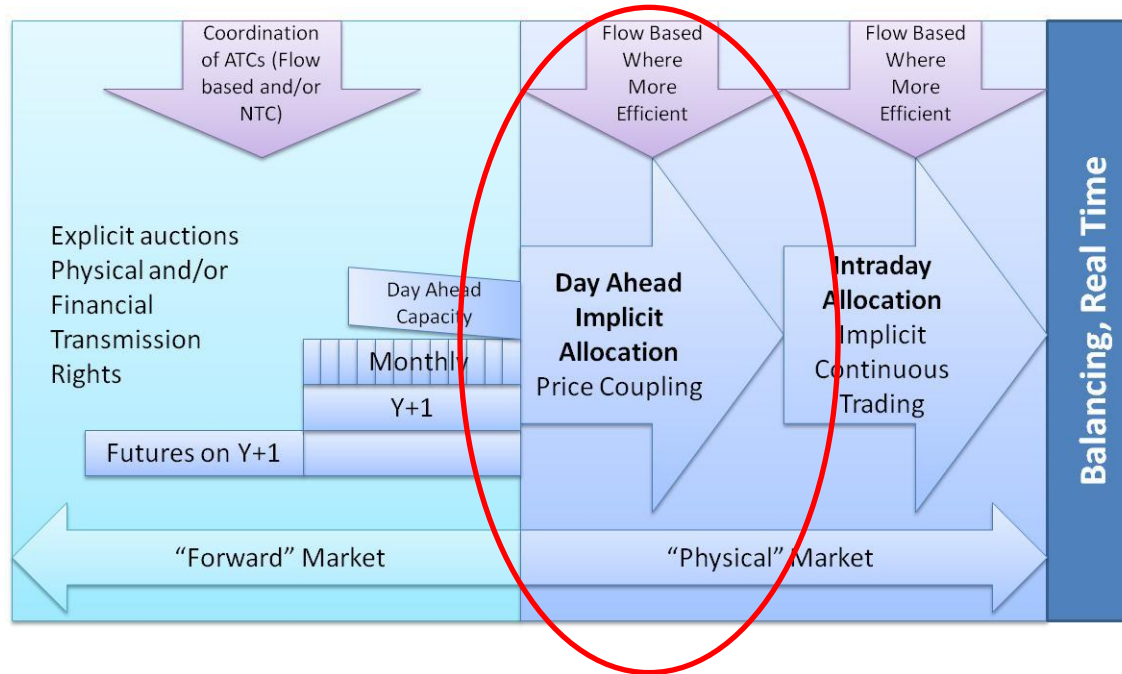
Coordination of ATCs (Flow based and/or NTC)

Flow Based Where More Efficient

Flow Based Where More Efficient

Explicit auctions Physical and/or Financial Transmission Rights

Day Ahead Capacity

Monthly

Y+1

Futures on Y+1

**Day Ahead Implicit Allocation**
Price Coupling

**Intraday Allocation**
Implicit Continuous Trading

Balancing, Real Time

“Forward” Market

“Physical” Market